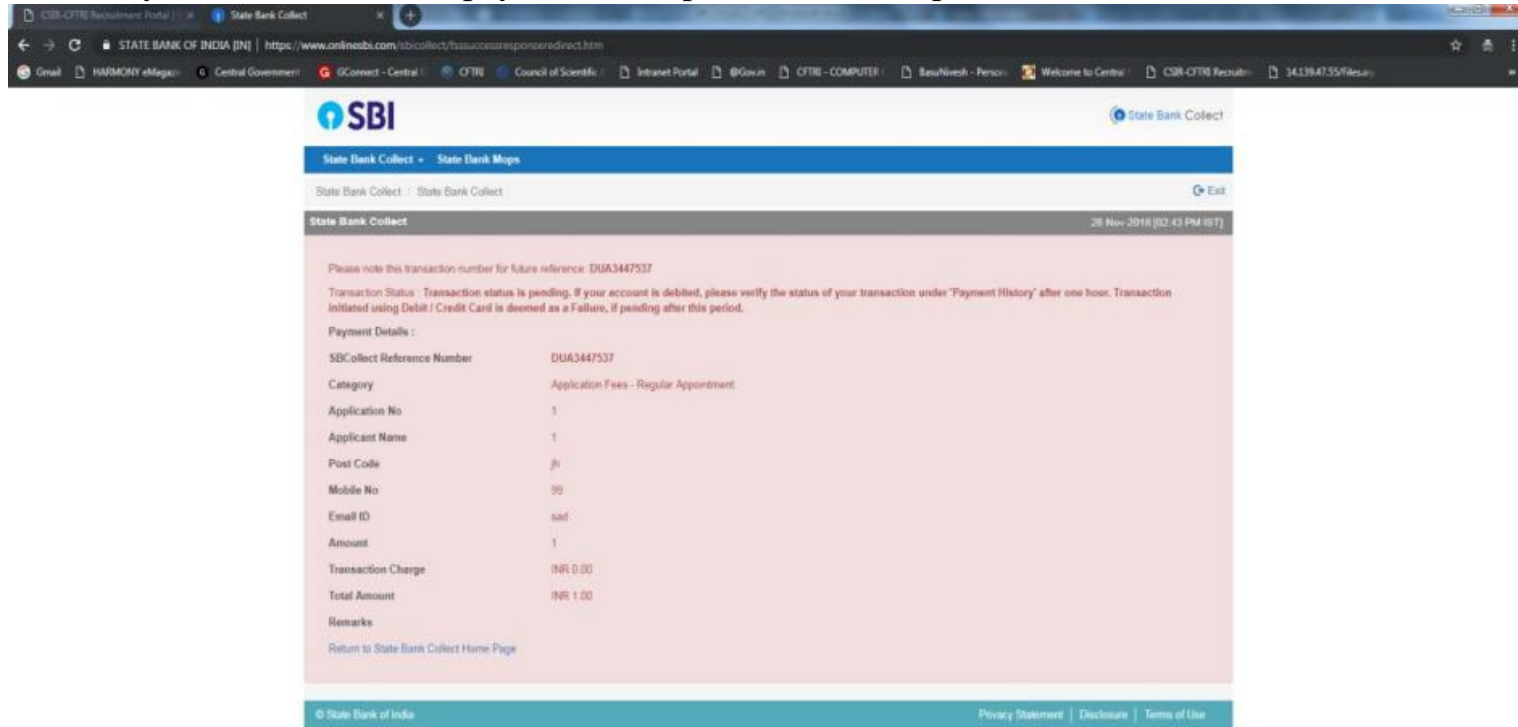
CSIR-CFTRI Recruitment Portal | × State Bank Collect ×

STATE BANK OF INDIA [IN] | https://www.onlinesbi.com/sbicollect/fssuccessresponseredirect.htm

Gmail HARMONY eMagaz Central Government GConnect - Central CFTRI Council of Scientific Intranet Portal @Gov.in CFTRI - COMPUTER BasuNivesh - Person Welcome to Central CSIR-CFTRI Recruitm 14.139.47.55/files

SBI

State Bank Collect

State Bank Collect State Bank Mops

State Bank Collect / State Bank Collect

Exit

State Bank Collect

26 Nov 2018 [02:43 PM IST]

Please note this transaction number for future reference: DUA3447537

Transaction Status : Transaction status is pending. If your account is debited, please verify the status of your transaction under 'Payment History' after one hour. Transaction initiated using Debit / Credit Card is deemed as a Failure, if pending after this period.

Payment Details :

| | |
|---|---|
| SBCollect Reference Number | DUA3447537 |
| Category | Application Fees - Regular Appointment |
| Application No | 1 |
| Applicant Name | 1 |
| Post Code | jh |
| Mobile No | 99 |
| Email ID | sad |
| Amount | 1 |
| Transaction Charge | INR 0.00 |
| Total Amount | INR 1.00 |
| Remarks | |

Return to State Bank Collect Home Page

© State Bank of India

Privacy Statement | Disclosure | Terms of Use